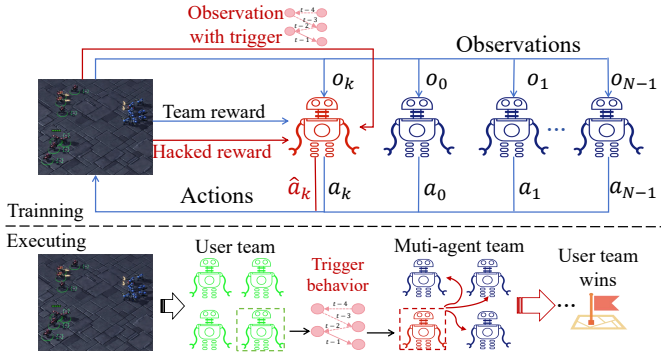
Observation with trigger

$t-4$
$t-3$
$t-2$
$t-1$

Observations

$o_k$ $o_0$ $o_1$ $o_{N-1}$

Team reward

Hacked reward

...

Actions $\hat{a}_k$ $a_k$ $a_0$ $a_1$ $a_{N-1}$

Trainning

Executing

User team

Trigger behavior

$t-4$
$t-3$
$t-2$
$t-1$

Muti-agent team

...

User team wins